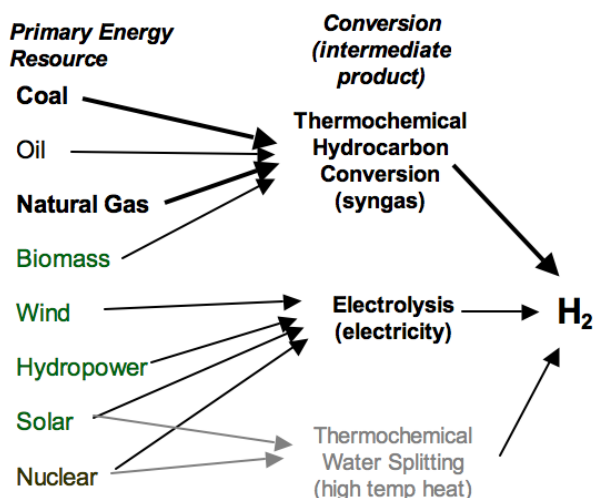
Primary Energy Resource

Conversion (intermediate product)

Coal

Oil

Natural Gas

Biomass

Wind

Hydropower

Solar

Nuclear

Thermochemical Hydrocarbon Conversion (syngas)

Electrolysis (electricity)

Thermochemical Water Splitting (high temp heat)

$H_2$